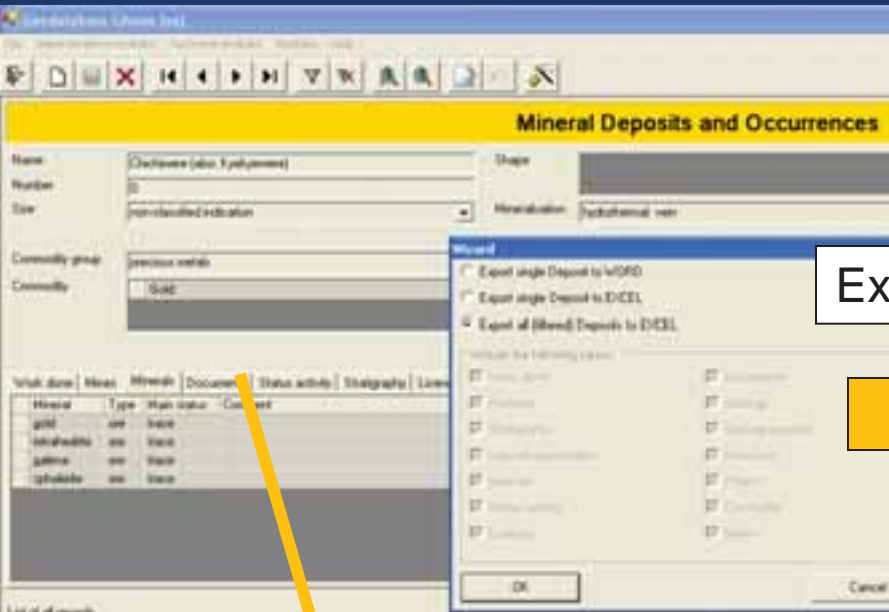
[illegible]

Mineral Deposits and Occurrences

Name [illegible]
Number 0
Size non-classified indication

Shape
Mineralisation hydrothermal vein

Commodity group precious metals
Commodity Gold

Wizard
Export single Deposit to WORD
Export single Deposit to EXCEL
Export all (filtered) Deposits to EXCEL

Ex

Work done | Mines | Minerals | Documents | Status activity | Stratigraphy | Lineam

| Mineral | Type | Main status | Comment |
|---|---|---|---|
| gold | ore | trace | |
| tetrahedrite | ore | trace | |
| galena | ore | trace | |
| sphalerite | ore | trace | |

OK
Cancel

List of all records